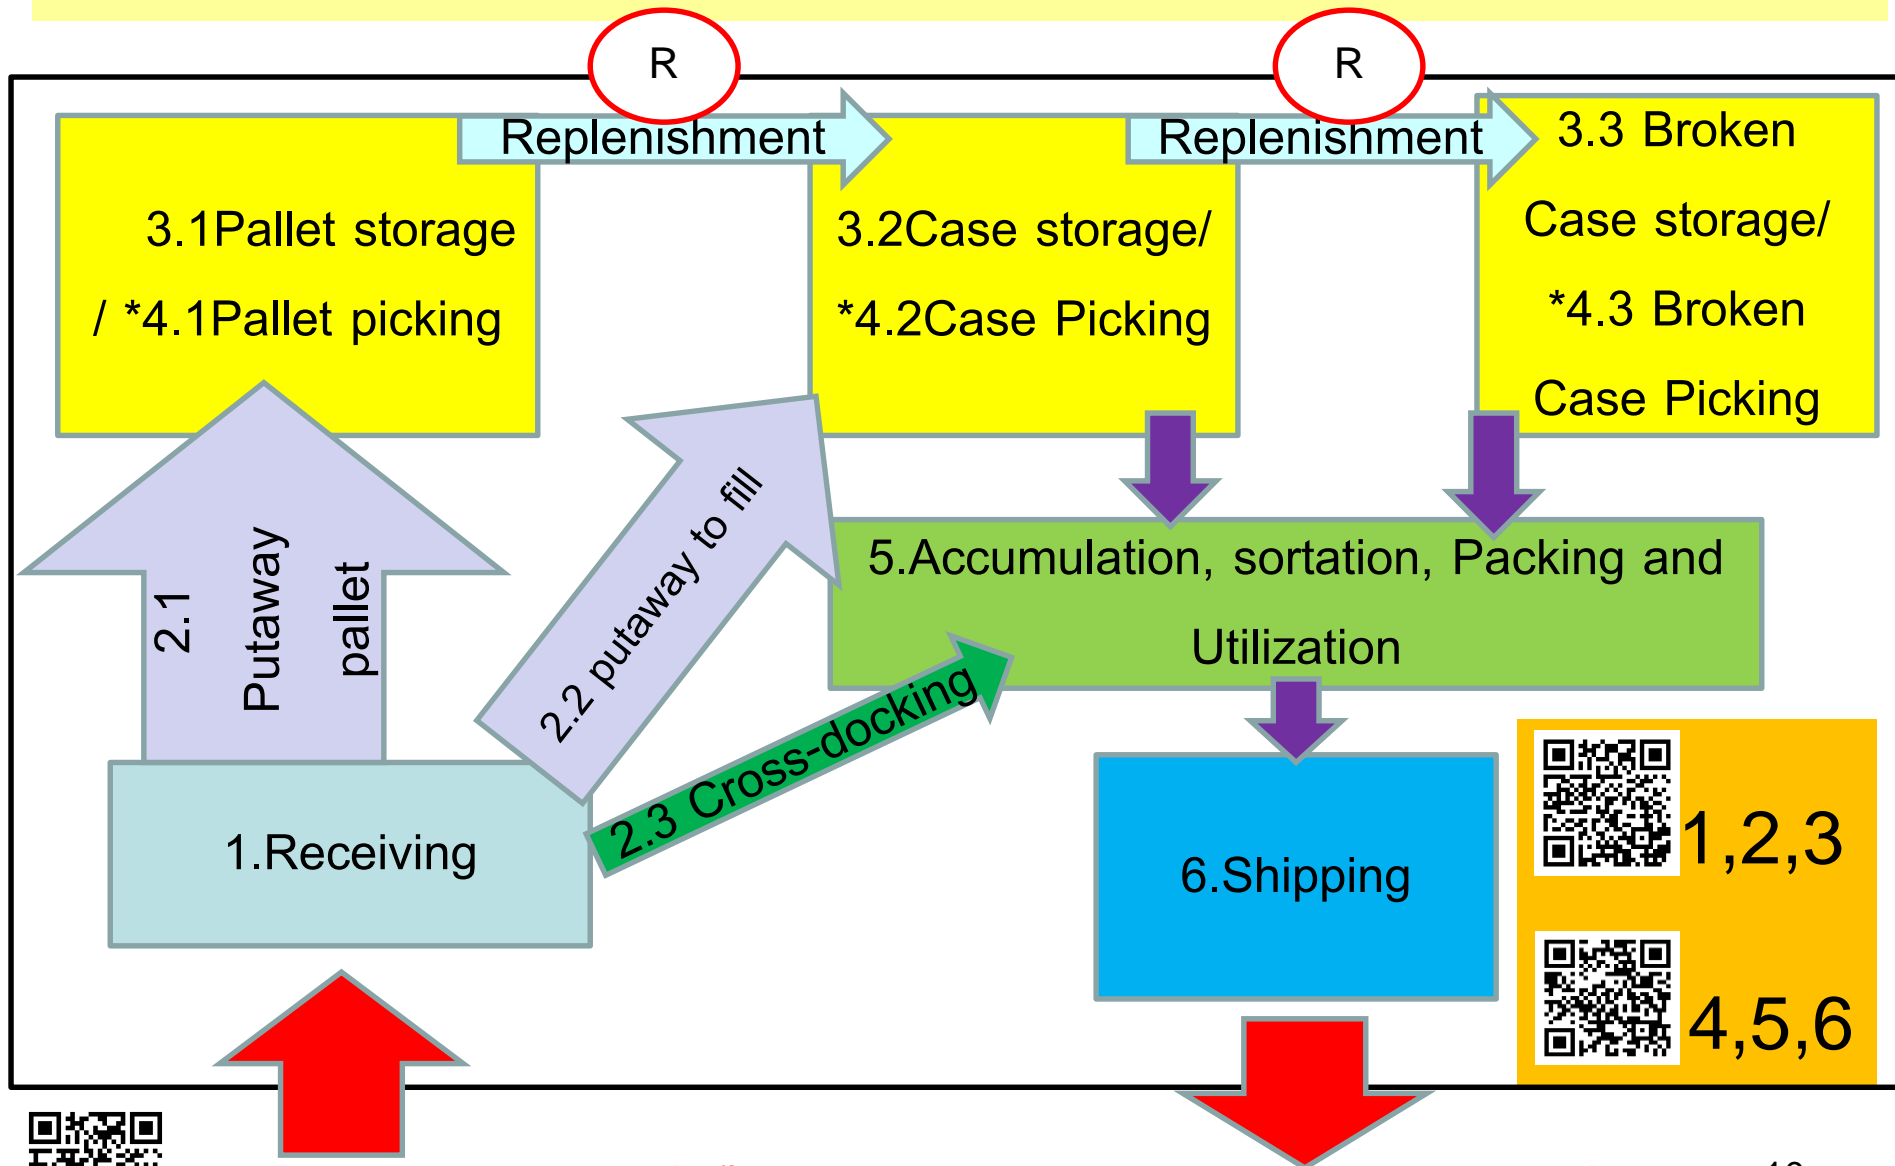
R

R

Replenishment

Replenishment

3.1Pallet storage / *4.1Pallet picking

3.2Case storage/ *4.2Case Picking

3.3 Broken Case storage/ *4.3 Broken Case Picking

2.1 Putaway pallet

2.2 putaway to fill

5.Accumulation, sortation, Packing and Utilization

2.3 Cross-docking

1.Receiving

6.Shipping

1,2,3

4,5,6

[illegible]